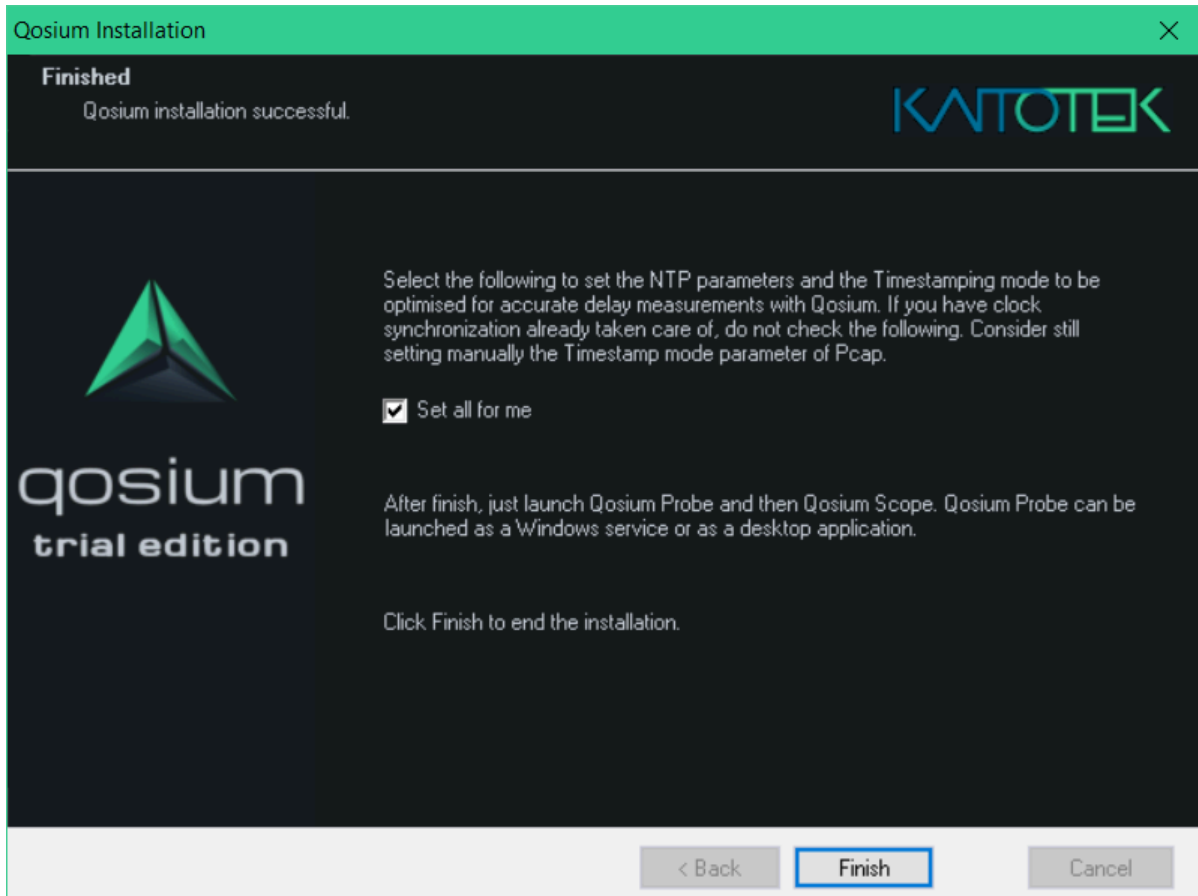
Qosium Installation

Finished
Qosium installation successful.

KAITOTEK

qosium
trial edition

Select the following to set the NTP parameters and the Timestamping mode to be optimised for accurate delay measurements with Qosium. If you have clock synchronization already taken care of, do not check the following. Consider still setting manually the Timestamp mode parameter of Pcap.

Set all for me

After finish, just launch Qosium Probe and then Qosium Scope. Qosium Probe can be launched as a Windows service or as a desktop application.

Click Finish to end the installation.

< Back
Finish
Cancel